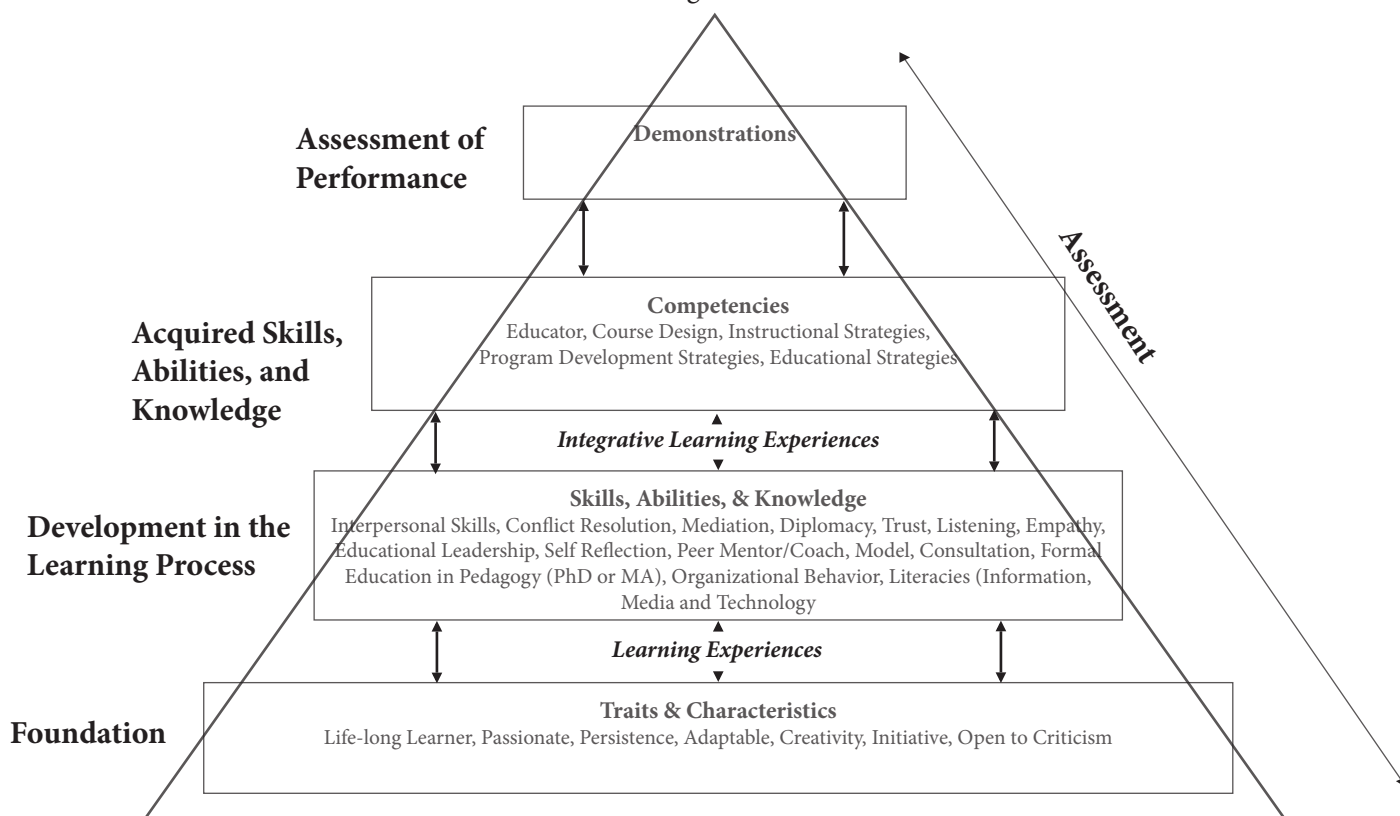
Assessment of Performance

Demonstrations

Acquired Skills, Abilities, and Knowledge

Competencies
Educator, Course Design, Instructional Strategies, Program Development Strategies, Educational Strategies

Integrative Learning Experiences

Development in the Learning Process

Skills, Abilities, & Knowledge
Interpersonal Skills, Conflict Resolution, Mediation, Diplomacy, Trust, Listening, Empathy, Educational Leadership, Self Reflection, Peer Mentor/Coach, Model, Consultation, Formal Education in Pedagogy (PhD or MA), Organizational Behavior, Literacies (Information, Media and Technology

Learning Experiences

Foundation

Traits & Characteristics
Life-long Learner, Passionate, Persistence, Adaptable, Creativity, Initiative, Open to Criticism

Assessment